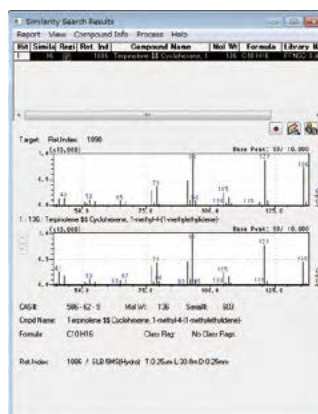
Similarity Search Results

Report View Compound Info Process Help

| Hit | Simila | Regi | Ret. Ind | Compound Name | Mol Wt | Formula | Library N |
|---|---|---|---|---|---|---|---|
| 1 | 96 | | 1086 | Terpinolene $$ Cyclohexene, 1 | 136 | C10H16 | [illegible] |

Target: Ret.Index: 1098

(x10,000)
Base Peak: 93/ 10,000

1 : 136 : Terpinolene $$ Cyclohexene, 1-methyl-4-(1-methylethylidene)-

(x10,000)
Base Peak: 93/ 10,000

CAS#: 586-62-9 Mol.Wt: 136 SrealR: 603

Cmpd Name: Terpinolene $$ Cyclohexene, 1-methyl-4-(1-methylethylidene)-

Formula: C10H16 Class Flag: No Class Flags

Ret.Index: 1086 / SLB 5MS(Hydro) T:0.25um L:30.0m D:0.25mm